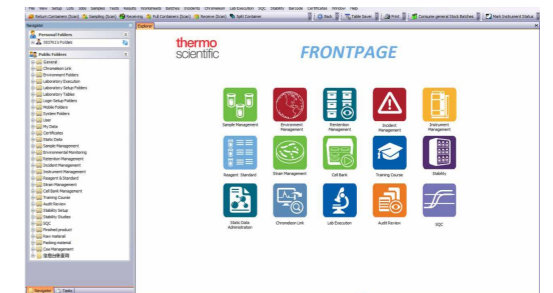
File View Setup Lists Data Samples Tests Results Worksheets Batches Incidents Chromeleon Lab Execution SQC Stability Barcode Certificates Window Help

Return Containers (Scan) Sampling (Scan) Receiving Fill Containers (Scan) Receive (Scan) Split Container Back Table Saver Print Compute general Stock Batches Mark Instrument Status

Navigator

Explorer

Personal Folders

SYSTEM's Folder

Public Folders

General
Chromeleon Link
Environment Folders
Laboratory Execution
Laboratory Setup Folders
Laboratory Tables
Login Setup Folders
Mobile Folders
System Folders
User
My Data
Certificates
Static Data
Sample Management
Environmental Monitoring
Retention Management
Incident Management
Instrument Management
Reagent & Standard
Strain Management
Cell Bank Management
Training Course
Audit Review
Stability Setup
Stability Studies
SQC
Finished product
Raw material
Packing material
Cov Management
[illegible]

Navigator Table

thermo scientific

FRONTPAGE

Sample Management

Environment Management

Retention Management

Incident Management

Instrument Management

Reagent Standard

Strain Management

Cell Bank

Training Course

Stability

Static Data Administration

Chromeleon Link

Lab Execution

Audit Review

SQC